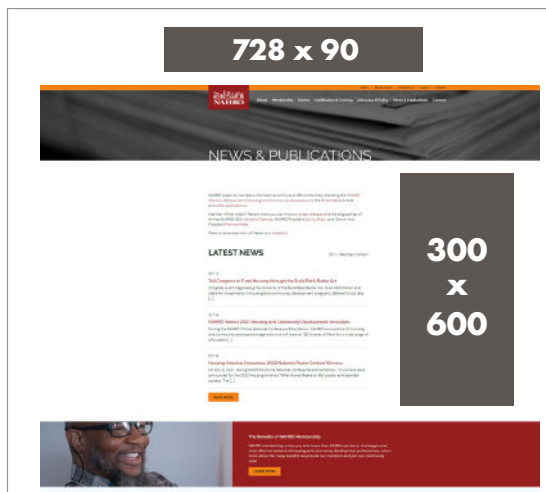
728 x 90

NAHRO

About Membership Events Certification & Training Advocacy & Policy News & Publications Careers

NEWS & PUBLICATIONS

LATEST NEWS

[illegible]

300 x 600

READ MORE

The Benefits of NAHRO Membership

LEARN MORE